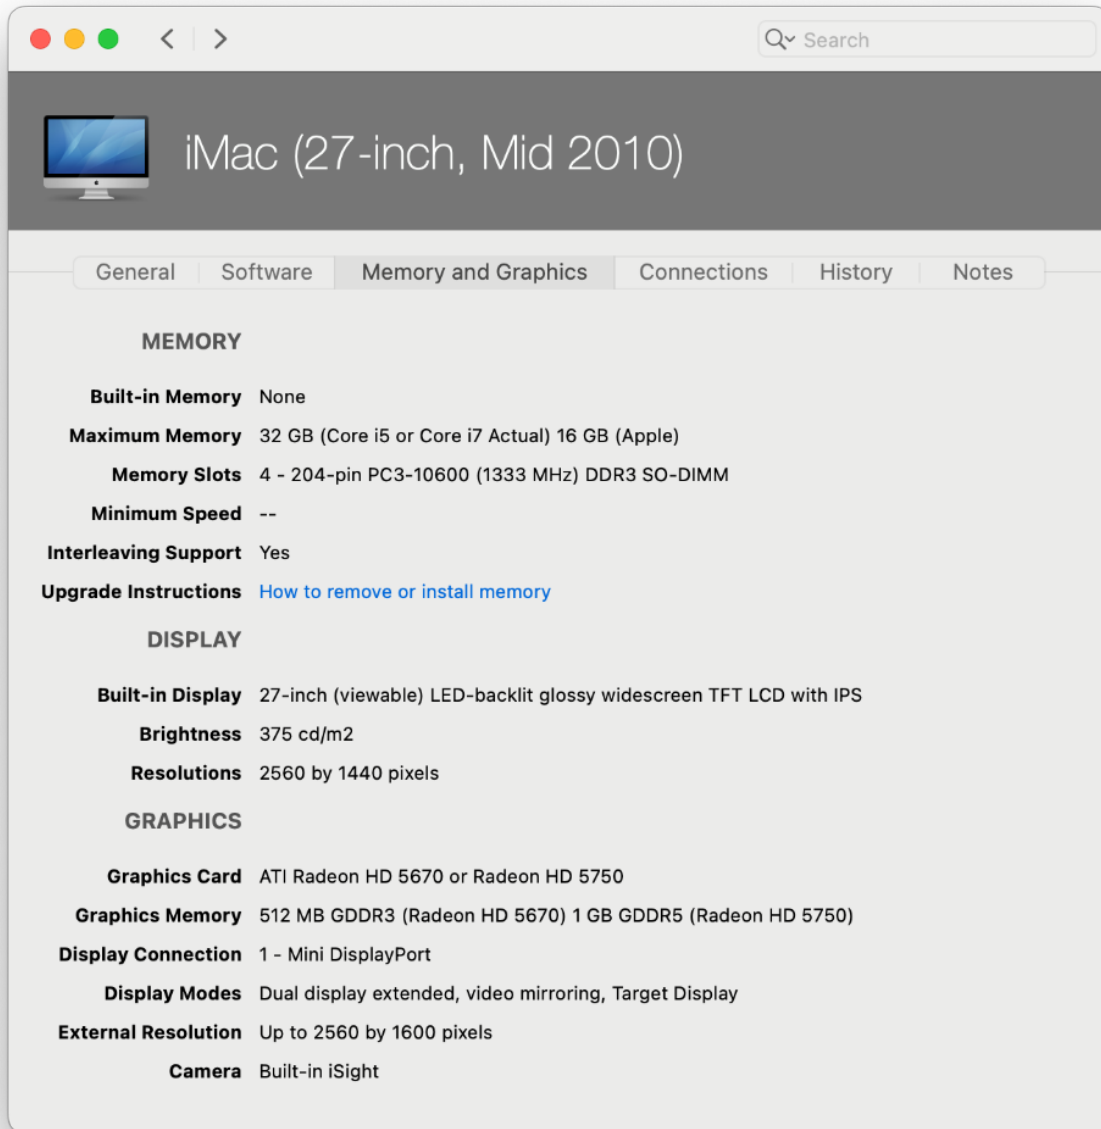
Search

iMac (27-inch, Mid 2010)

General | Software | Memory and Graphics | Connections | History | Notes

MEMORY

Built-in Memory None
Maximum Memory 32 GB (Core i5 or Core i7 Actual) 16 GB (Apple)
Memory Slots 4 - 204-pin PC3-10600 (1333 MHz) DDR3 SO-DIMM
Minimum Speed --
Interleaving Support Yes
Upgrade Instructions How to remove or install memory

DISPLAY

Built-in Display 27-inch (viewable) LED-backlit glossy widescreen TFT LCD with IPS
Brightness 375 cd/m2
Resolutions 2560 by 1440 pixels

GRAPHICS

Graphics Card ATI Radeon HD 5670 or Radeon HD 5750
Graphics Memory 512 MB GDDR3 (Radeon HD 5670) 1 GB GDDR5 (Radeon HD 5750)
Display Connection 1 - Mini DisplayPort
Display Modes Dual display extended, video mirroring, Target Display
External Resolution Up to 2560 by 1600 pixels
Camera Built-in iSight